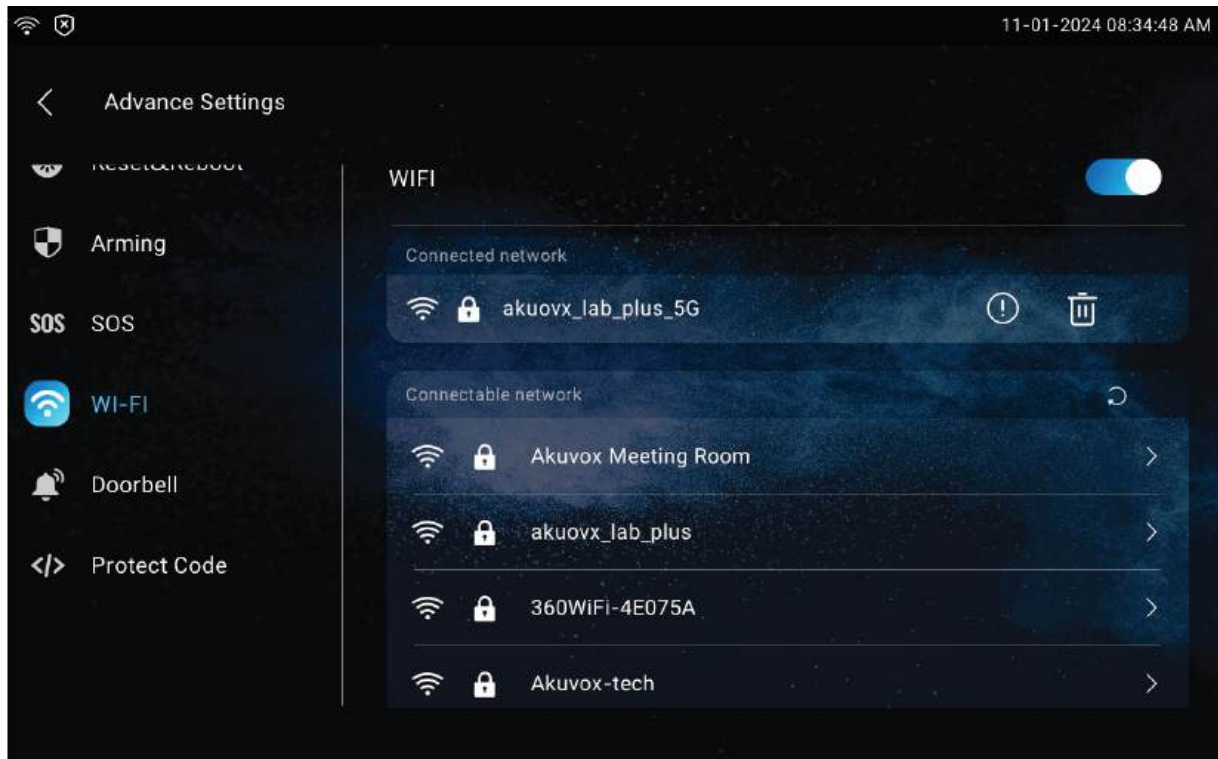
11-01-2024 08:34:48 AM

Advance Settings

Reset&Reboot

Arming

SOS SOS

WI-FI

Doorbell

</> Protect Code

WIFI

Connected network

akuovx_lab_plus_5G

Connectable network

Akuvox Meeting Room

akuovx_lab_plus

360WiFi-4E075A

Akuvox-tech